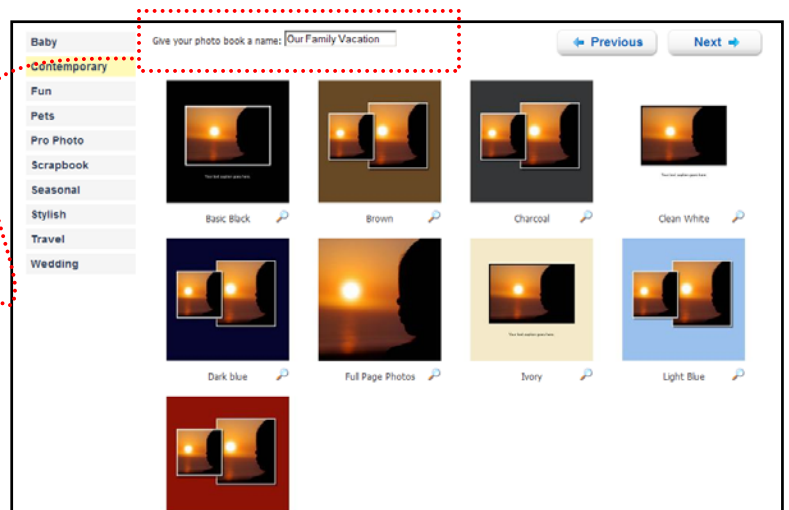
Baby
Contemporary
Fun
Pets
Pro Photo
Scrapbook
Seasonal
Stylish
Travel
Wedding

Give your photo book a name: Our Family Vacation

Previous
Next

Your text caption goes here
Basic Black
Brown
Charcoal
Your text caption goes here
Clean White
Dark blue
Full Page Photos
Your text caption goes here
Ivory
Light Blue